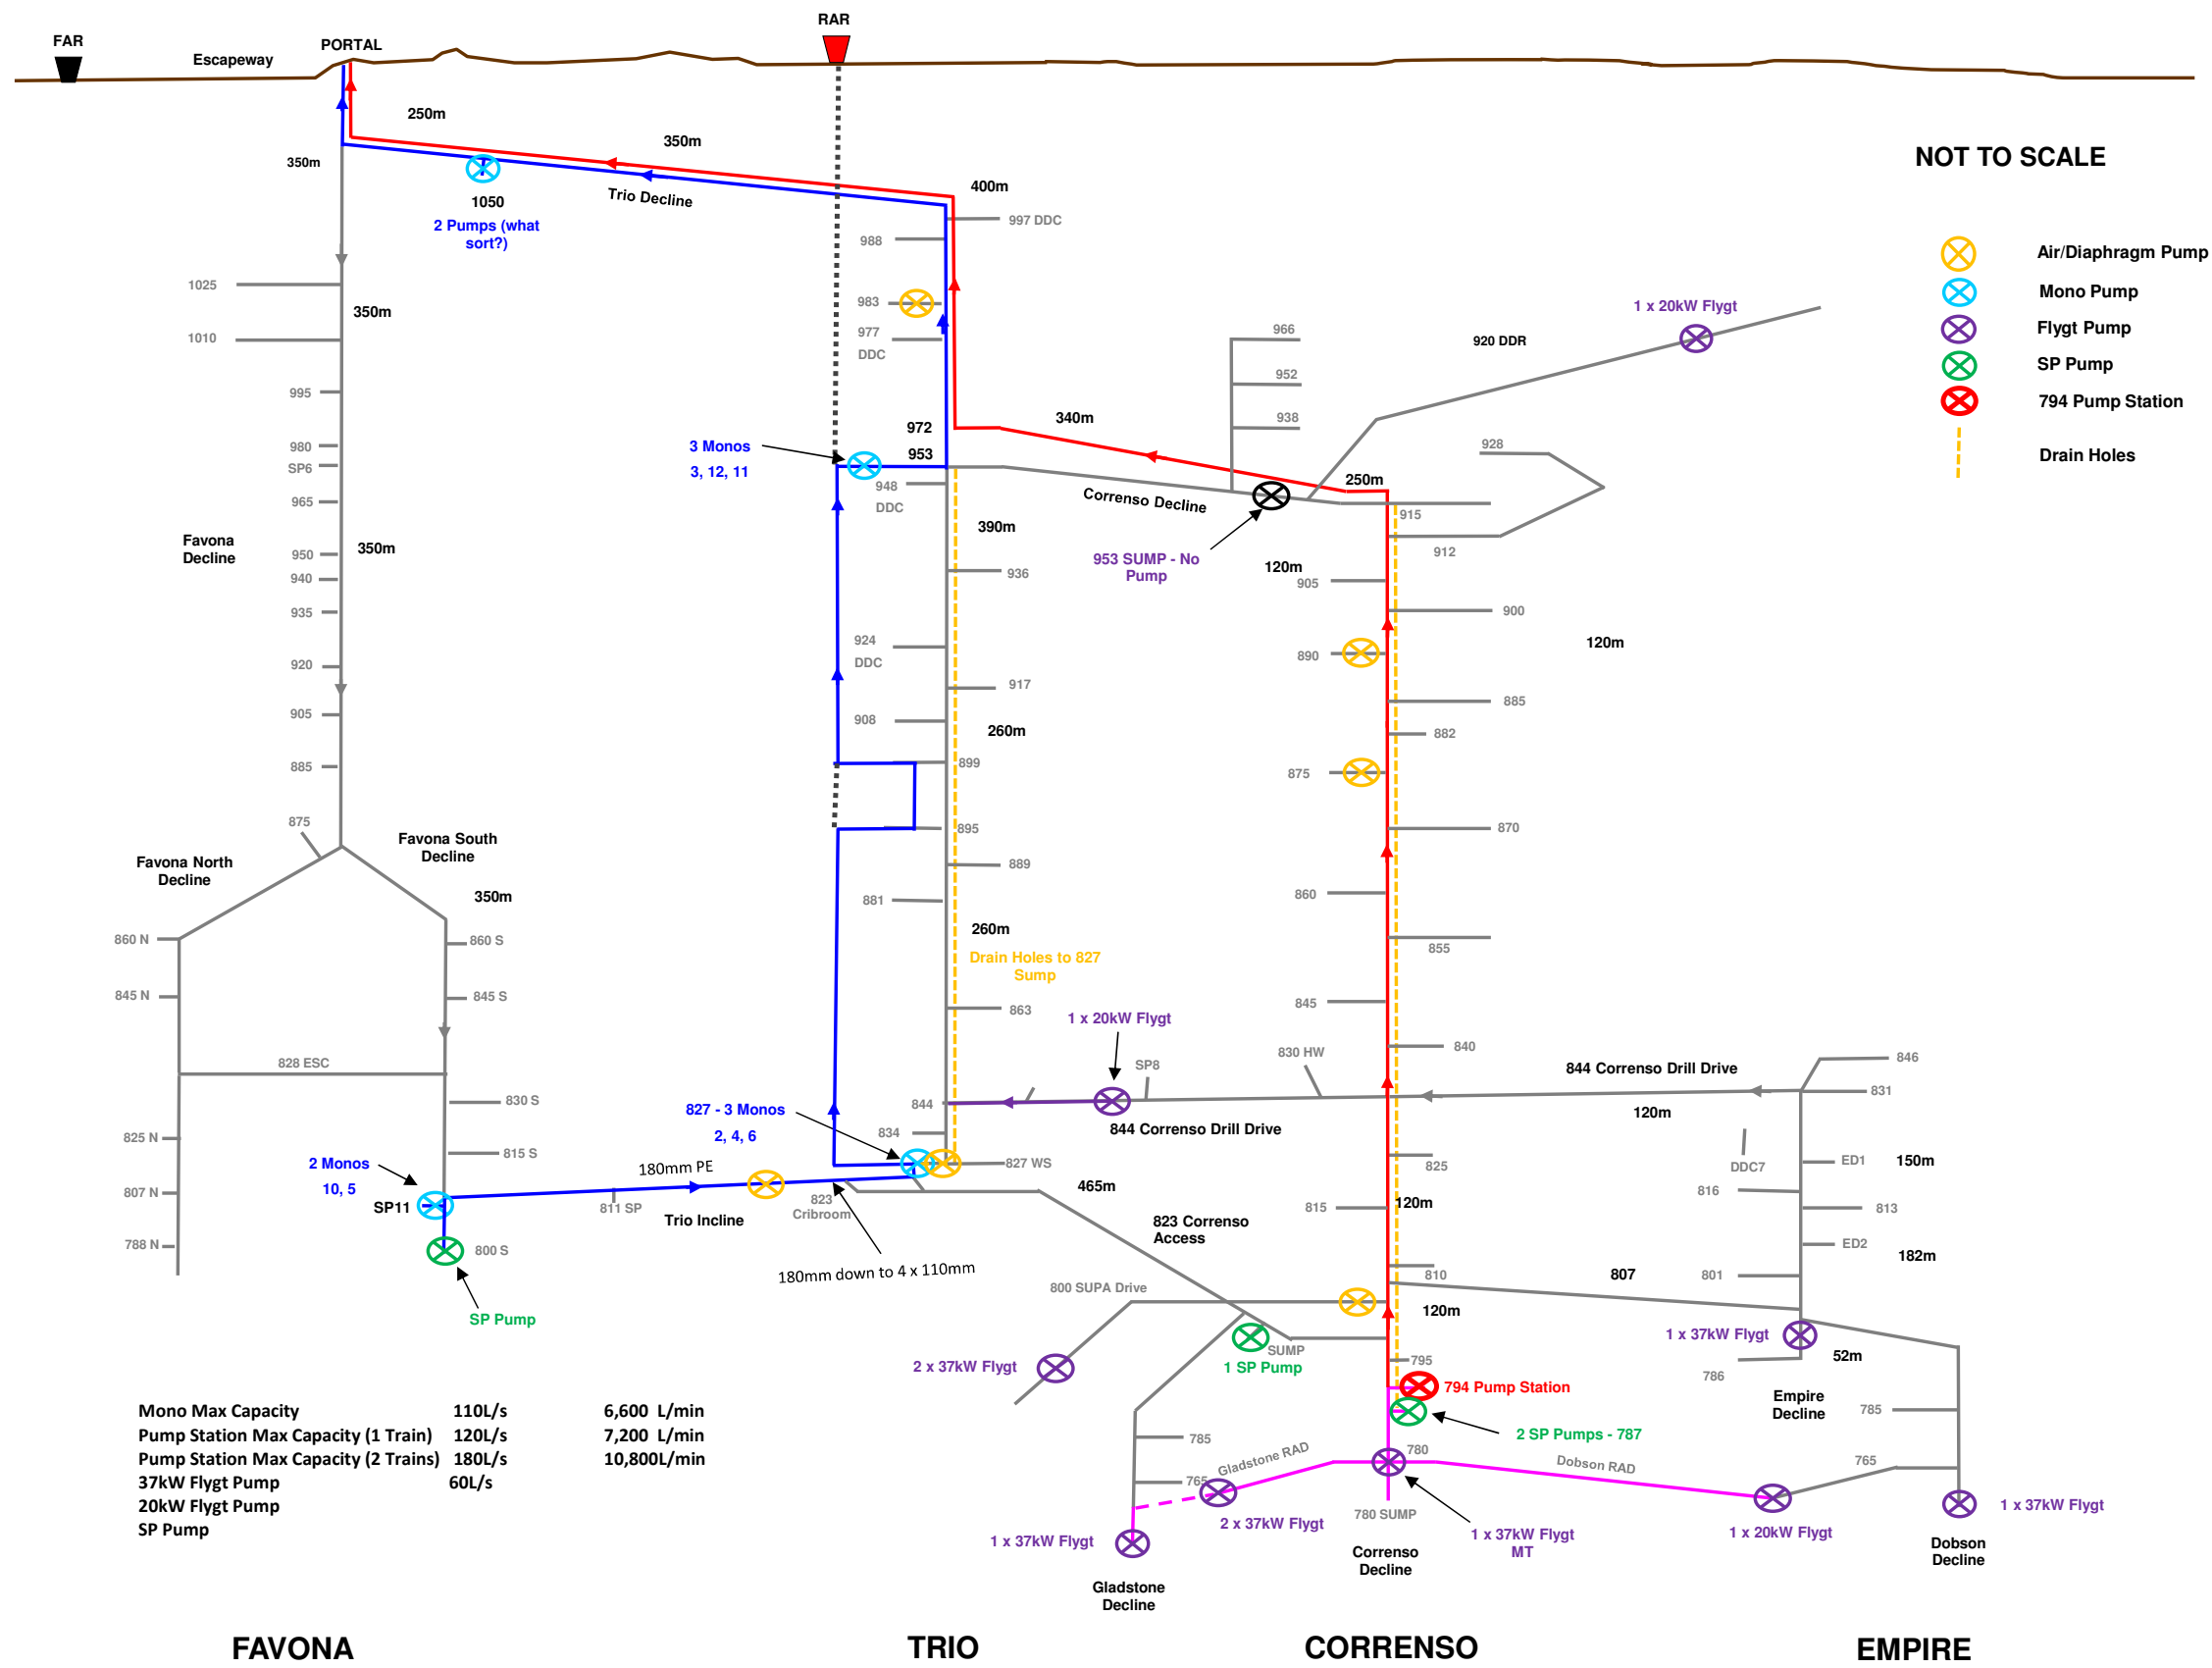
FAR
Escapeway
PORTAL
RAR

250m
350m
350m
1050
2 Pumps (what sort?)
Trio Decline
400m
997 DDC
988
983
977 DDC
NOT TO SCALE

| | |
|---|---|
| | Air/Diaphragm Pump |
| | Mono Pump |
| | Flygt Pump |
| | SP Pump |
| | 794 Pump Station |
| | Drain Holes |

1025
350m
1010
995
980
SP6
965
Favona Decline
950
350m
940
935
920
905
885
875

1 x 20kW Flygt
920 DDR
966
952
938
340m
928
3 Monos
3, 12, 11
972
953
948 DDC
Correnso Decline
250m
915
390m
953 SUMP - No Pump
120m
905
912
936
900
120m
924 DDC
890
917
908
885
882
260m
899
875
870
895
889
860
881
855
260m
Drain Holes to 827 Sump
863
845
1 x 20kW Flygt
840
SP8
830 HW
844 Correnso Drill Drive
846
831
844
120m
827 - 3 Monos
2, 4, 6
834
844 Correnso Drill Drive
DDC7
ED1
150m
827 WS
825
816
180mm PE
465m
813
2 Monos
10, 5
SP11
811 SP
823 Cribroom
Trio Incline
823 Correnso Access
815
120m
ED2
182m
800 S
180mm down to 4 x 110mm
810
807
801
800 SUPA Drive
120m
SP Pump
SUMP
1 x 37kW Flygt
2 x 37kW Flygt
1 SP Pump
795
52m
794 Pump Station
786
Empire Decline
785
2 SP Pumps - 787
785
780
Gladstone RAD
Dobson RAD
765
765
780 SUMP
1 x 37kW Flygt
2 x 37kW Flygt
1 x 37kW Flygt MT
1 x 20kW Flygt
1 x 37kW Flygt
Correnso Decline
Dobson Decline
Gladstone Decline

Favona North Decline
Favona South Decline
350m
860 N
860 S
845 N
845 S
828 ESC
830 S
825 N
815 S
807 N
788 N

| | | |
|---|---|---|
| Mono Max Capacity | 110L/s | 6,600 L/min |
| Pump Station Max Capacity (1 Train) | 120L/s | 7,200 L/min |
| Pump Station Max Capacity (2 Trains) | 180L/s | 10,800L/min |
| 37kW Flygt Pump | 60L/s | |
| 20kW Flygt Pump | | |
| SP Pump | | |

FAVONA
TRIO
CORRENSO
EMPIRE